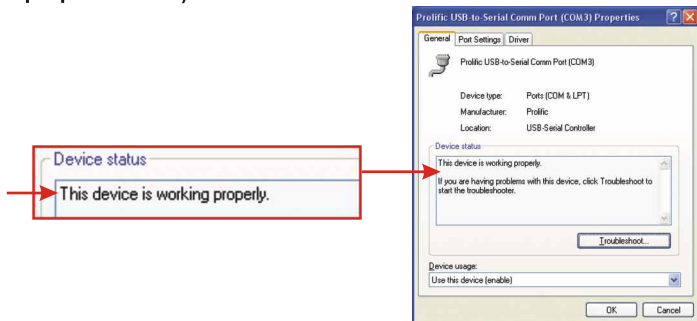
Device status
This device is working properly.

Prolific USB-to-Serial Comm Port (COM3) Properties

General | Port Settings | Driver

Prolific USB-to-Serial Comm Port (COM3)

Device type: Ports (COM & LPT)
Manufacturer: Prolific
Location: USB-Serial Controller

Device status
This device is working properly.

If you are having problems with this device, click Troubleshoot to start the troubleshooter.

Troubleshoot...

Device usage:
Use this device (enable)

OK | Cancel